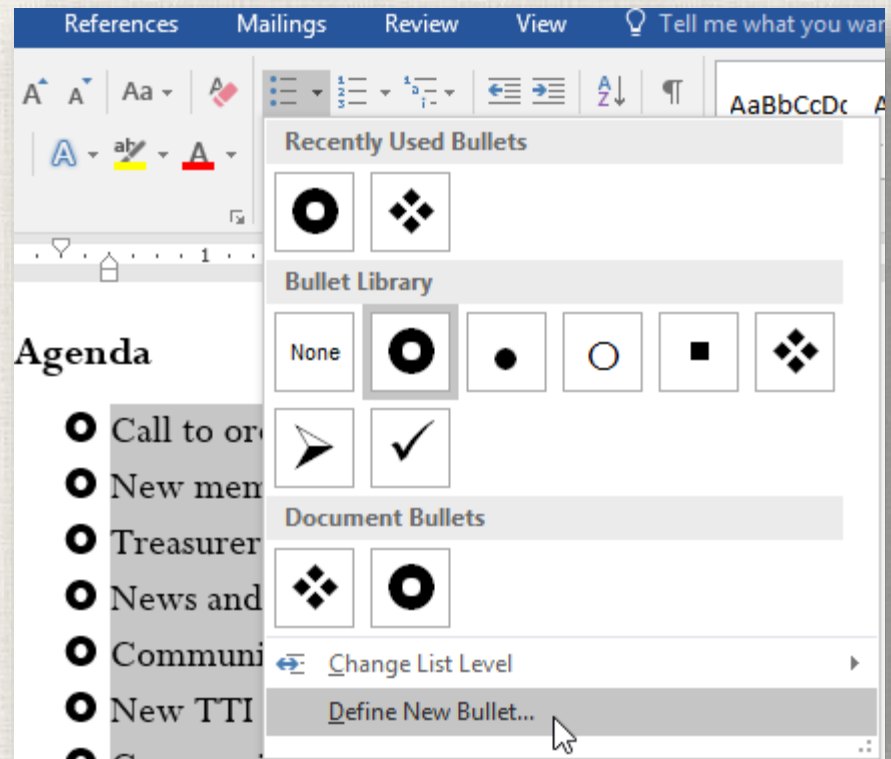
References Mailings Review View Tell me what you wa

Aa AaBbCcDc

Recently Used Bullets

Bullet Library

None

Document Bullets

Change List Level

Define New Bullet...

1

Agenda

Call to or
New mem
Treasurer
News and
Communi
New TTI